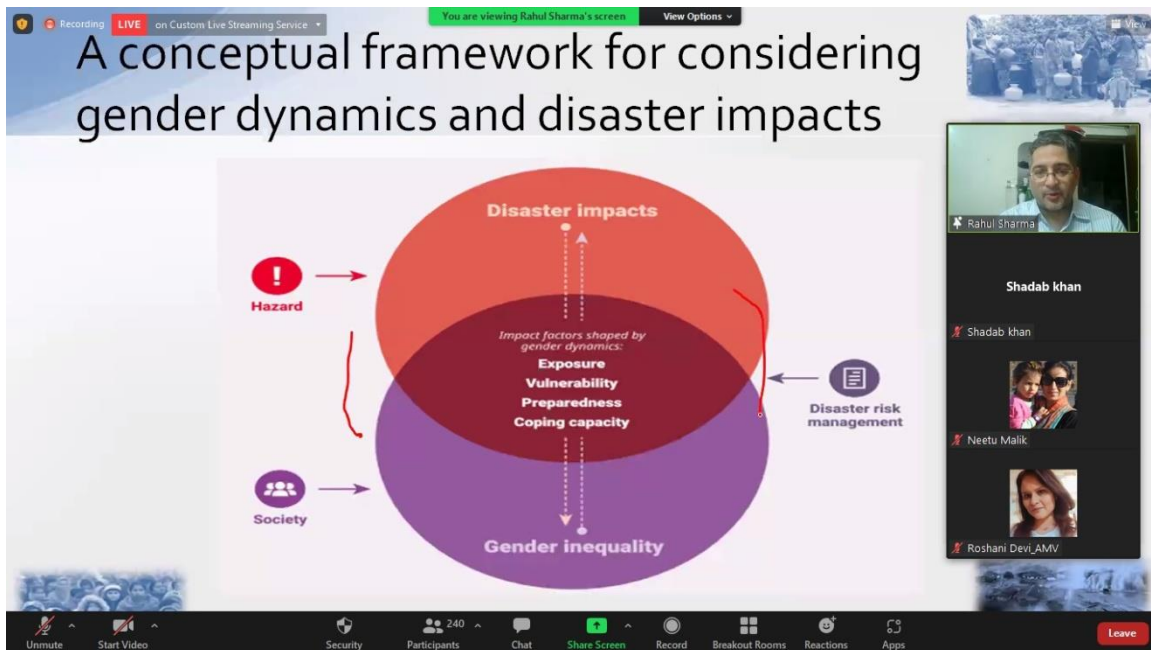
Recording LIVE on Custom Live Streaming Service

You are viewing Rahul Sharma's screen View Options

View

A conceptual framework for considering gender dynamics and disaster impacts

Disaster impacts

Hazard

Impact factors shaped by gender dynamics:
Exposure
Vulnerability
Preparedness
Coping capacity

Disaster risk management

Society

Gender inequality

Rahul Sharma

Shadab khan

Shadab khan

Neetu Malik

Roshani Devi_AMV

Unmute Start Video Security 240 Participants Chat Share Screen Record Breakout Rooms Reactions Apps Leave